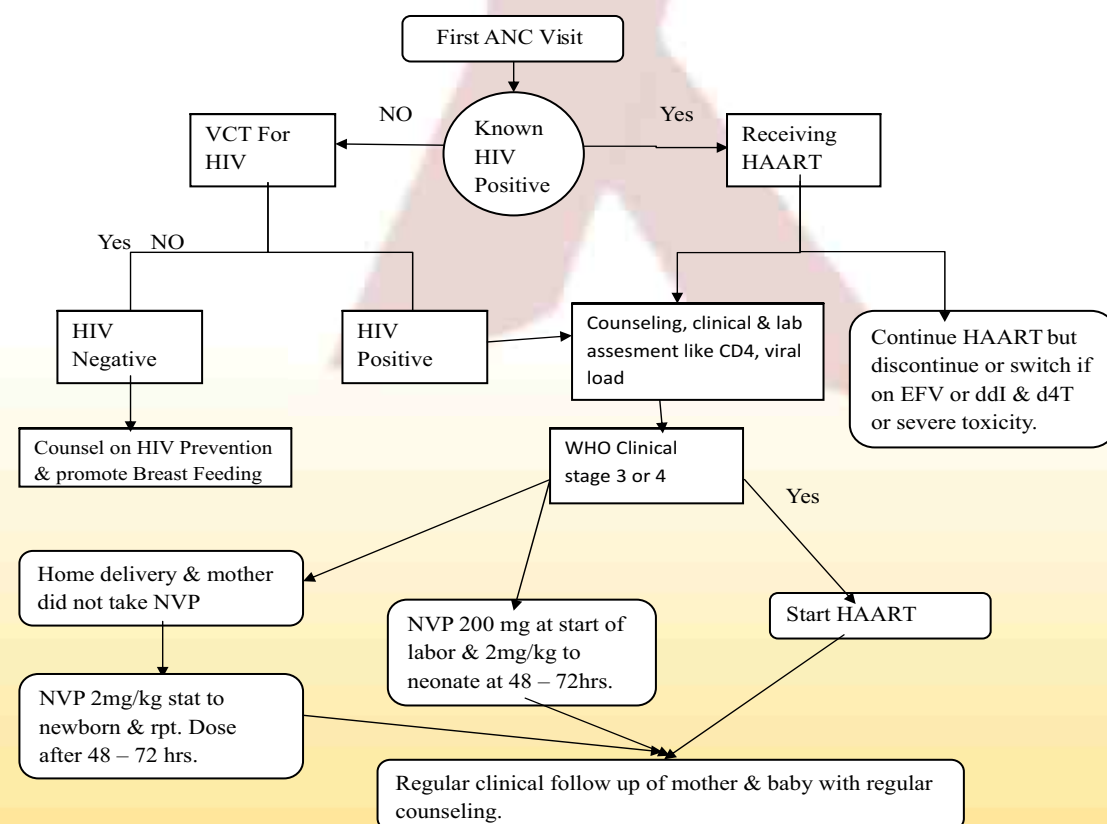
First ANC Visit

NO

Known HIV Positive

Yes

VCT For HIV

Receiving HAART

Yes NO

HIV Negative

HIV Positive

Counseling, clinical & lab assesment like CD4, viral load

Continue HAART but discontinue or switch if on EFV or ddI & d4T or severe toxicity.

Counsel on HIV Prevention & promote Breast Feeding

WHO Clinical stage 3 or 4

Yes

Home delivery & mother did not take NVP

NVP 200 mg at start of labor & 2mg/kg to neonate at 48 – 72hrs.

Start HAART

NVP 2mg/kg stat to newborn & rpt. Dose after 48 – 72 hrs.

Regular clinical follow up of mother & baby with regular counseling.